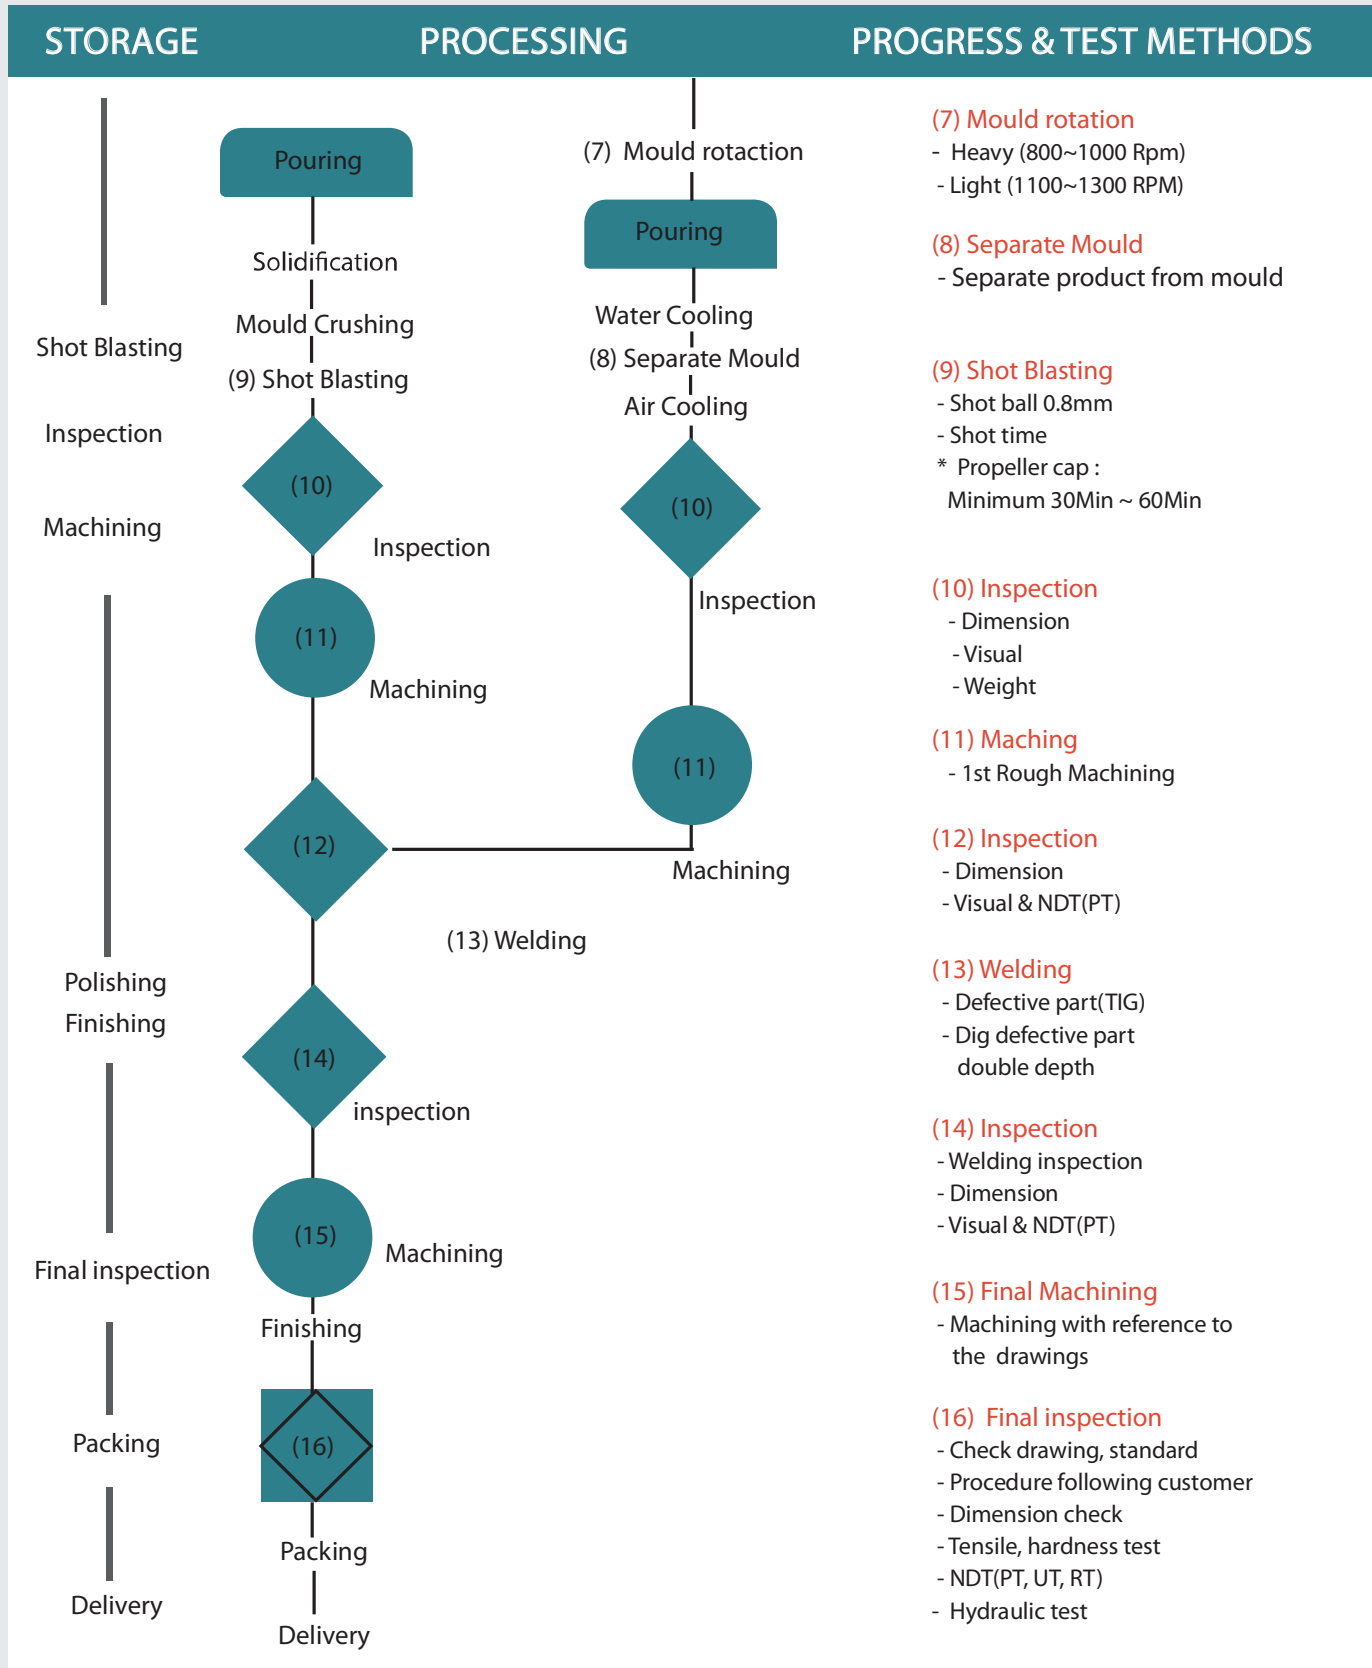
STORAGE PROCESSING PROGRESS & TEST METHODS

Shot Blasting

Inspection

Machining

Polishing

Finishing

Final inspection

Packing

Delivery

Pouring

Solidification

Mould Crushing

(9) Shot Blasting

(10)

Inspection

(11)

Machining

(12)

(13) Welding

(14)

inspection

(15)

Machining

Finishing

(16)

Packing

Delivery

(7) Mould rotaction

Pouring

Water Cooling

(8) Separate Mould

Air Cooling

(10)

Inspection

(11)

Machining

(7) Mould rotation
- Heavy (800~1000 Rpm)
- Light (1100~1300 RPM)

(8) Separate Mould
- Separate product from mould

(9) Shot Blasting
- Shot ball 0.8mm
- Shot time
* Propeller cap : Minimum 30Min ~ 60Min

(10) Inspection
- Dimension
- Visual
- Weight

(11) Maching
- 1st Rough Machining

(12) Inspection
- Dimension
- Visual & NDT(PT)

(13) Welding
- Defective part(TIG)
- Dig defective part double depth

(14) Inspection
- Welding inspection
- Dimension
- Visual & NDT(PT)

(15) Final Machining
- Machining with reference to the drawings

(16) Final inspection
- Check drawing, standard
- Procedure following customer
- Dimension check
- Tensile, hardness test
- NDT(PT, UT, RT)
- Hydraulic test